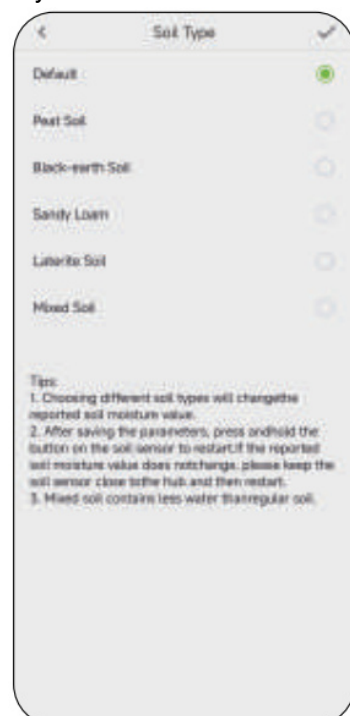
<

Soil Type

Default

Peat Soil

Black-earth Soil

Sandy Loam

Laterite Soil

Mixed Soil

Tips:
1. Choosing different soil types will changethe reported soil moisture value.
2. After saving the parameters, press andhold the button on the soil sensor to restart.If the reported soil moisture value does notchange, please keep the soil sensor close tothe hub and then restart.
3. Mixed soil contains less water thanregular soil.